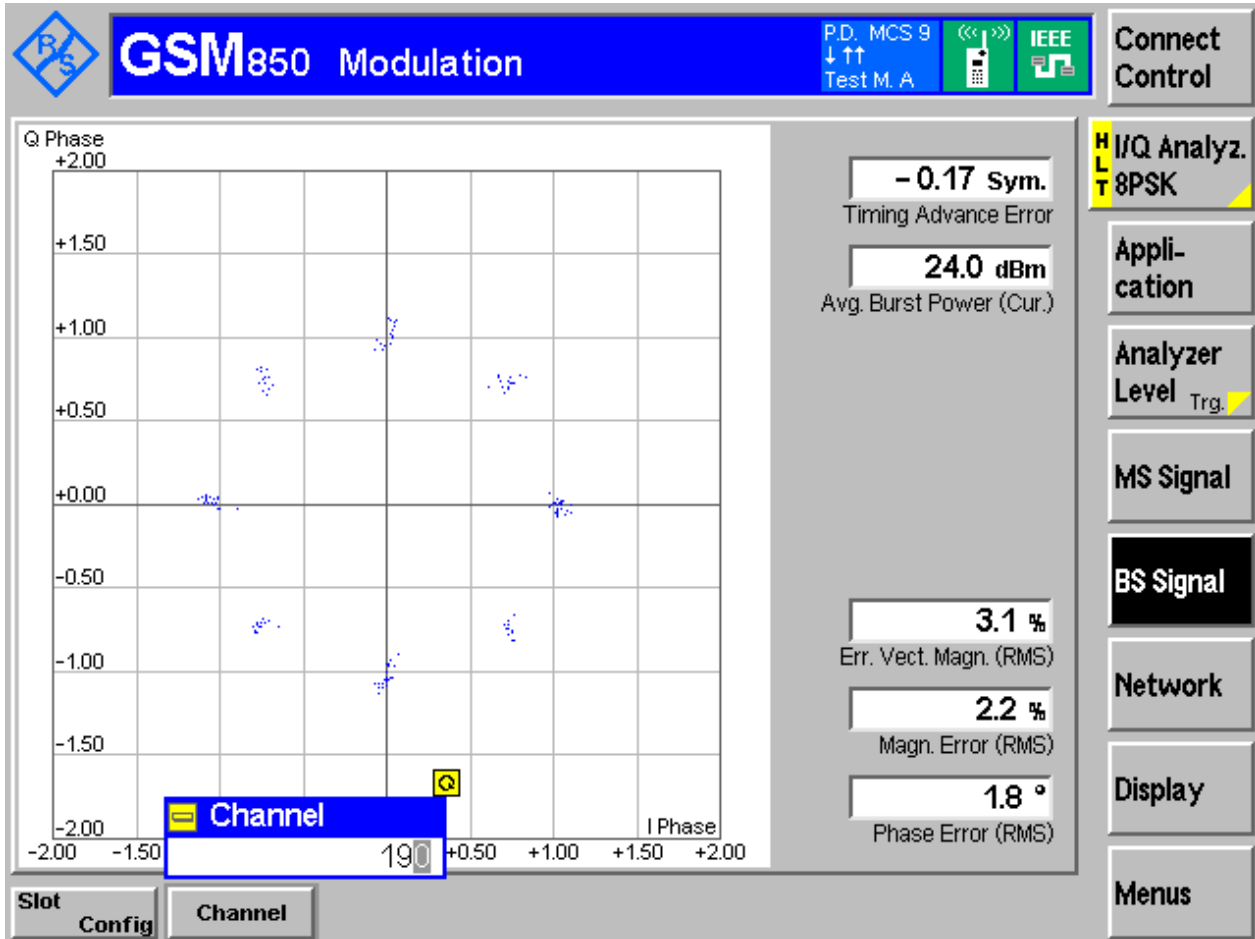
R/S GSM850 Modulation

P.D. MCS 9
↓↑↑
Test M. A

IEEE

Connect Control

HLT I/Q Analyz. 8PSK

Appli-cation

Analyzer Level Trg.

MS Signal

BS Signal

Network

Display

Menus

Q Phase
+2.00
+1.50
+1.00
+0.50
+0.00
-0.50
-1.00
-1.50
-2.00
-2.00 -1.50 +0.50 +1.00 +1.50 +2.00
I Phase

Q

Channel
190

– 0.17 Sym.
Timing Advance Error

24.0 dBm
Avg. Burst Power (Cur.)

3.1 %
Err. Vect. Magn. (RMS)

2.2 %
Magn. Error (RMS)

1.8 °
Phase Error (RMS)

Slot Config

Channel